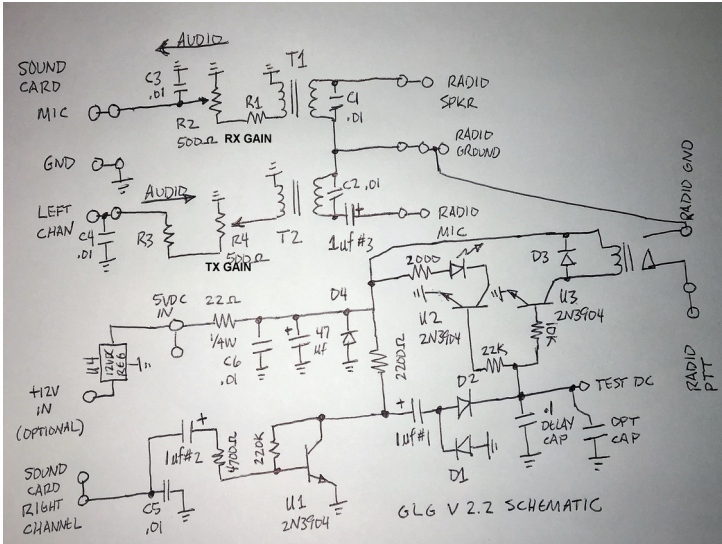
AUDIO

SOUND CARD MIC

C3 .01

R2 500Ω RX GAIN

R1

T1

C1 .01

RADIO SPKR

RADIO GROUND

GND

AUDIO

LEFT CHAN

C4 .01

R3

R4 500Ω TX GAIN

T2

C2 .01

1uf #3

RADIO MIC

RADIO GND

2000

D3

U2 2N3904

U3 2N3904

10K

22K

5VDC IN

22Ω 1/4W

C6 .01

47 uf

D4

2200Ω

U4 12VDC REG

+12V IN (OPTIONAL)

D2

TEST DC

.1 DELAY CAP

OPT CAP

1uf #1

D1

1uf #2

4700Ω

220K

SOUND CARD RIGHT CHANNEL

C5 .01

U1 2N3904

GLG V 2.2 SCHEMATIC

RADIO PTT